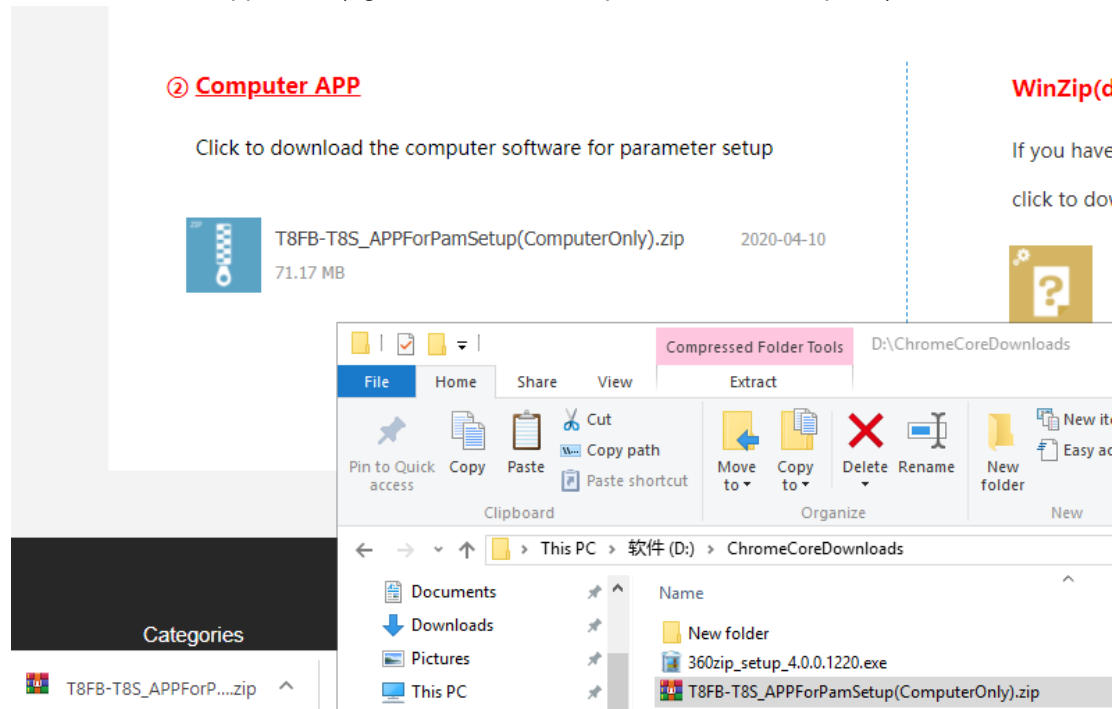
② Computer APP

Click to download the computer software for parameter setup

T8FB-T8S_APPForPamSetup(ComputerOnly).zip 2020-04-10
71.17 MB

WinZip(d

If you have

click to do

Compressed Folder Tools D:\ChromeCoreDownloads

File Home Share View Extract

Pin to Quick access Copy Paste Cut Copy path Paste shortcut
Clipboard

Move to Copy to Delete Rename
Organize

New folder New ite Easy ac
New

This PC > 软件 (D:) > ChromeCoreDownloads

Documents
Downloads
Pictures
This PC

Name
New folder
360zip_setup_4.0.0.1220.exe
T8FB-T8S_APPForPamSetup(ComputerOnly).zip

Categories

T8FB-T8S_APPForP....zip